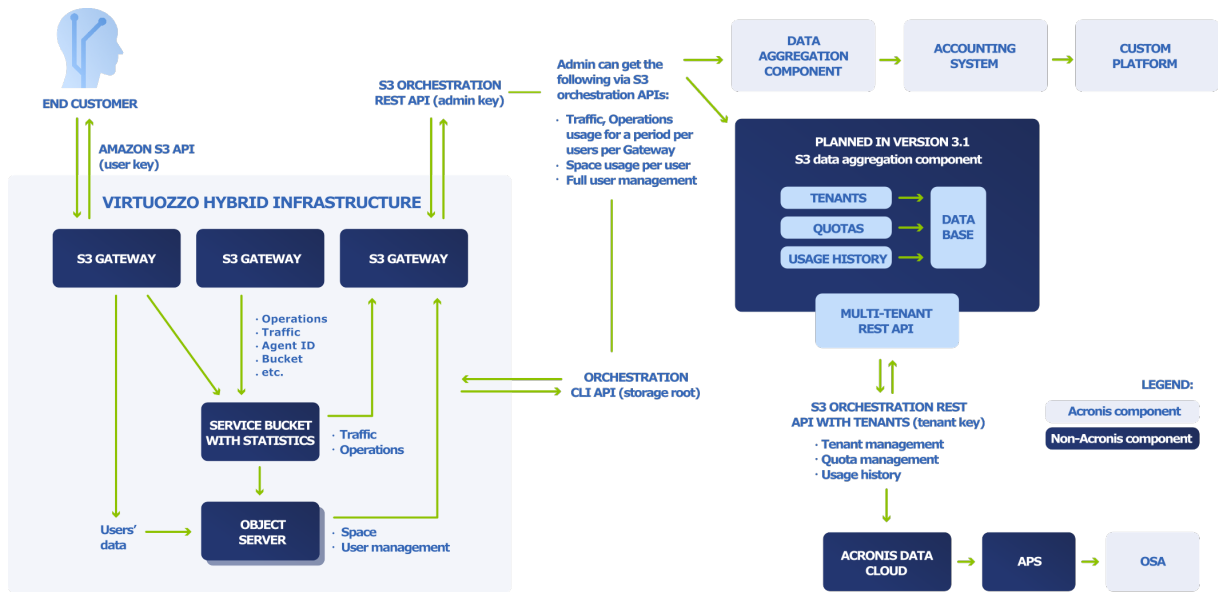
END CUSTOMER

AMAZON S3 API (user key)

VIRTUOZZO HYBRID INFRASTRUCTURE

S3 GATEWAY

S3 GATEWAY

S3 GATEWAY

· Operations
· Traffic
· Agent ID
· Bucket
· etc.

SERVICE BUCKET WITH STATISTICS

· Traffic
· Operations

Users' data

OBJECT SERVER

· Space
· User management

S3 ORCHESTRATION REST API (admin key)

Admin can get the following via S3 orchestration APIs:

· Traffic, Operations usage for a period per users per Gateway
· Space usage per user
· Full user management

ORCHESTRATION CLI API (storage root)

DATA AGGREGATION COMPONENT

ACCOUNTING SYSTEM

CUSTOM PLATFORM

PLANNED IN VERSION 3.1
S3 data aggregation component

TENANTS

QUOTAS

USAGE HISTORY

DATA BASE

MULTI-TENANT REST API

S3 ORCHESTRATION REST API WITH TENANTS (tenant key)

· Tenant management
· Quota management
· Usage history

LEGEND:

Acronis component

Non-Acronis component

ACRONIS DATA CLOUD

APS

OSA